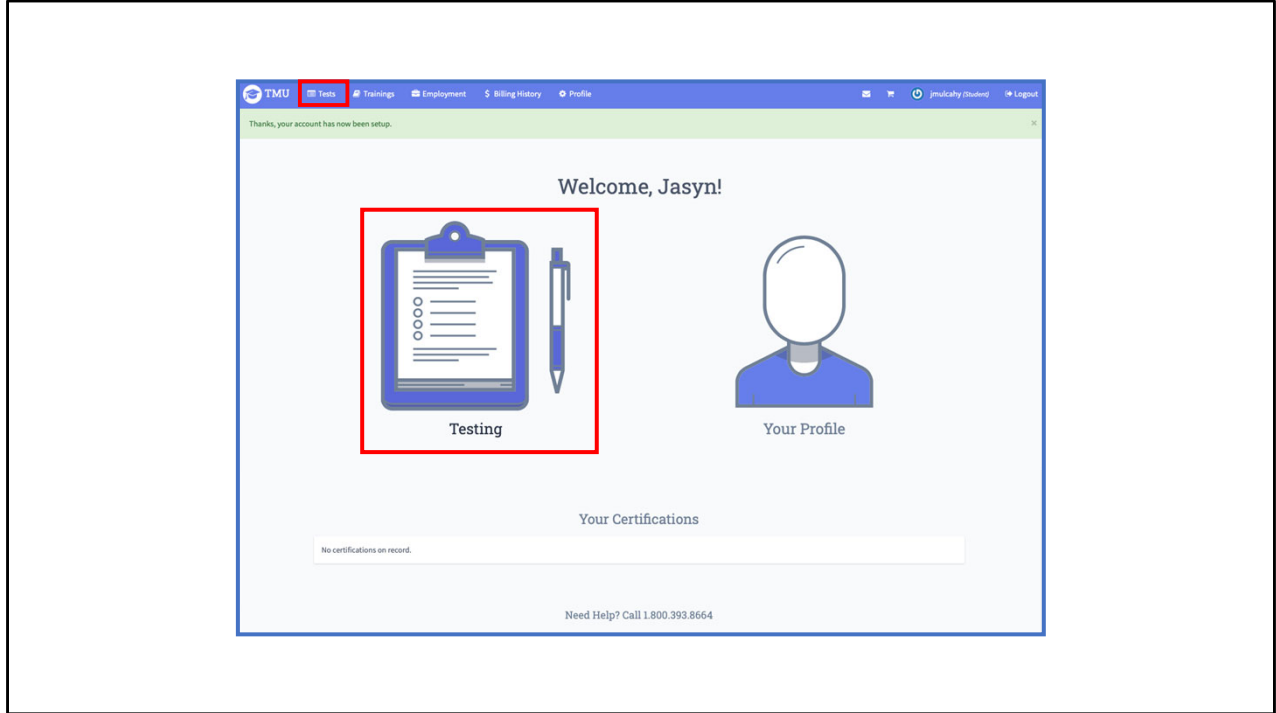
TMU Tests Trainings Employment $ Billing History Profile jmulcahy (Student) Logout

Thanks, your account has now been setup. ×

Welcome, Jasyn!

Testing

Your Profile

Your Certifications

No certifications on record.

Need Help? Call 1.800.393.8664